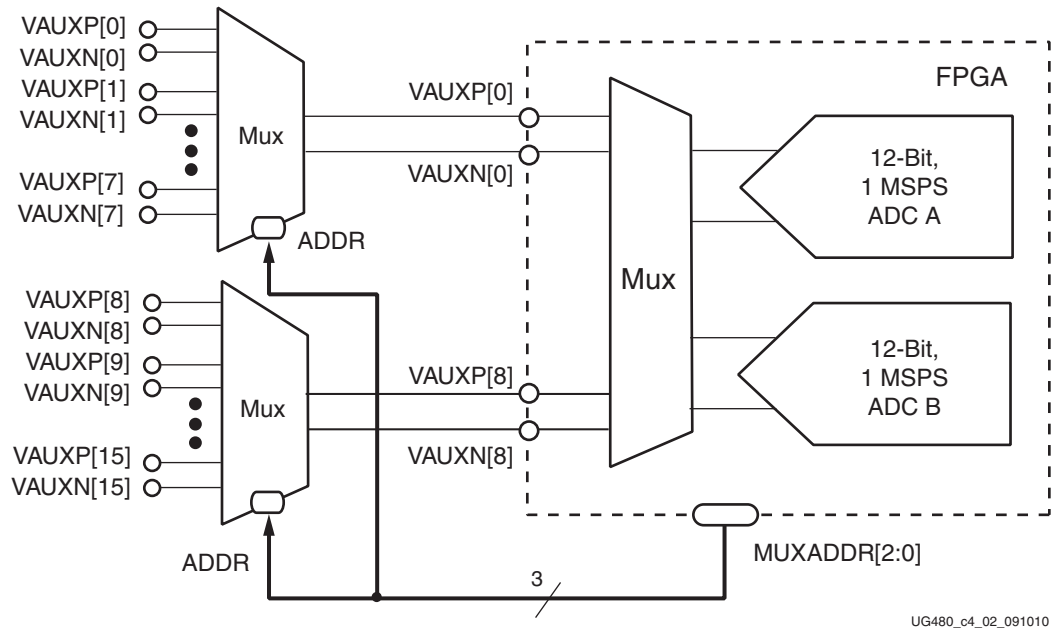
VAUXP[0]
VAUXN[0]
VAUXP[1]
VAUXN[1]
VAUXP[7]
VAUXN[7]

Mux

ADDR

VAUXP[8]
VAUXN[8]
VAUXP[9]
VAUXN[9]
VAUXP[15]
VAUXN[15]

Mux

ADDR

VAUXP[0]
VAUXN[0]
VAUXP[8]
VAUXN[8]

FPGA

Mux

12-Bit,
1 MSPS
ADC A

12-Bit,
1 MSPS
ADC B

MUXADDR[2:0]

3

UG480_c4_02_091010